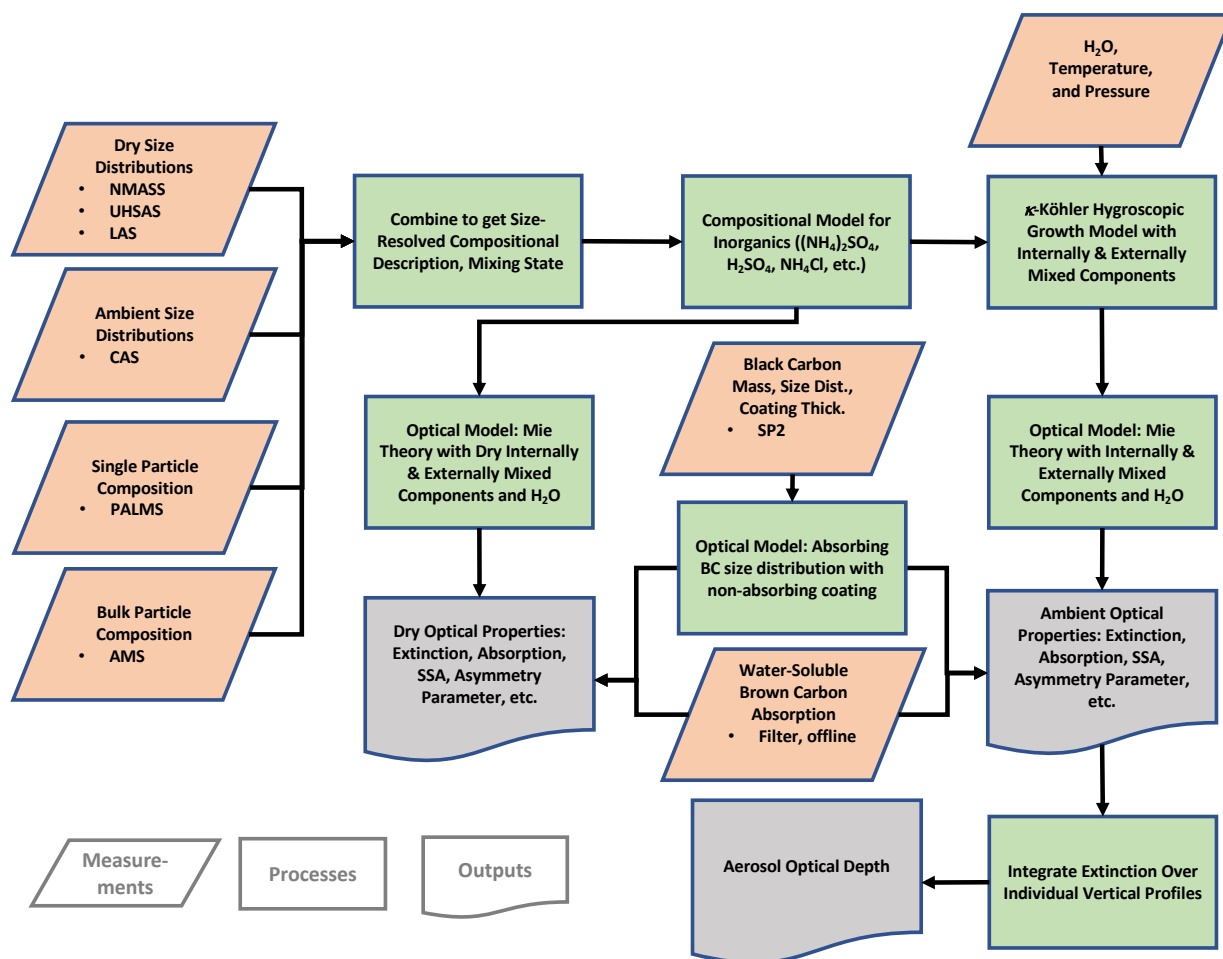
Dry Size Distributions
• NMASS
• UHSAS
• LAS

Ambient Size Distributions
• CAS

Single Particle Composition
• PALMS

Bulk Particle Composition
• AMS

Combine to get Size-Resolved Compositional Description, Mixing State

Compositional Model for Inorganics ($(NH_4)_2SO_4$, $H_2SO_4$, $NH_4Cl$, etc.)

$H_2O$, Temperature, and Pressure

$\kappa$-Köhler Hygroscopic Growth Model with Internally & Externally Mixed Components

Optical Model: Mie Theory with Dry Internally & Externally Mixed Components and $H_2O$

Black Carbon Mass, Size Dist., Coating Thick.
• SP2

Optical Model: Mie Theory with Internally & Externally Mixed Components and $H_2O$

Optical Model: Absorbing BC size distribution with non-absorbing coating

Dry Optical Properties: Extinction, Absorption, SSA, Asymmetry Parameter, etc.

Water-Soluble Brown Carbon Absorption
• Filter, offline

Ambient Optical Properties: Extinction, Absorption, SSA, Asymmetry Parameter, etc.

Measure-ments

Processes

Outputs

Aerosol Optical Depth

Integrate Extinction Over Individual Vertical Profiles